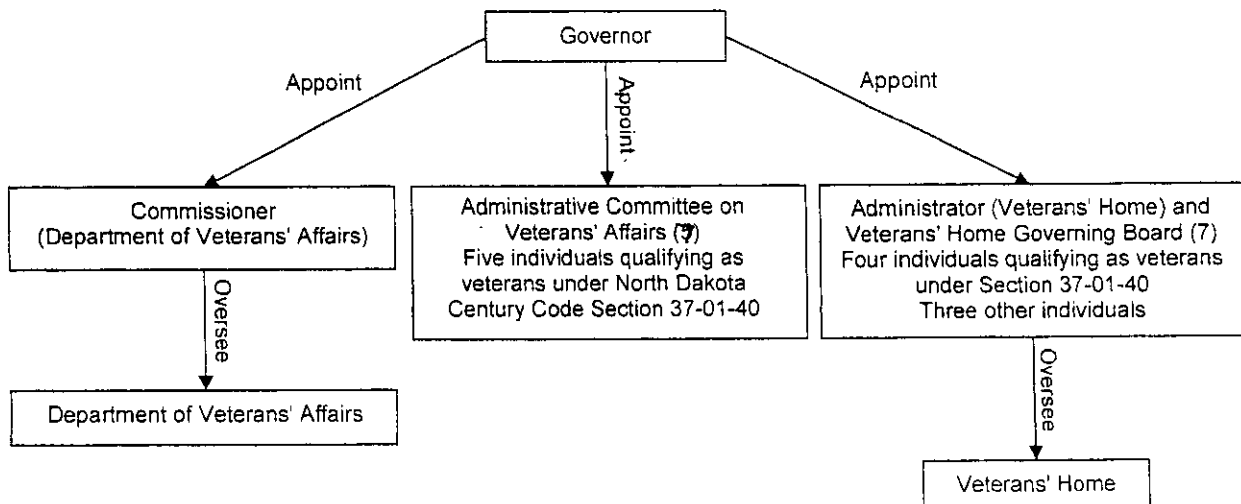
Governor

Appoint

Appoint

Appoint

Commissioner (Department of Veterans' Affairs)

Oversee

Department of Veterans' Affairs

Administrative Committee on Veterans' Affairs (5) Five individuals qualifying as veterans under North Dakota Century Code Section 37-01-40

Administrator (Veterans' Home) and Veterans' Home Governing Board (7) Four individuals qualifying as veterans under Section 37-01-40 Three other individuals

Oversee

Veterans' Home